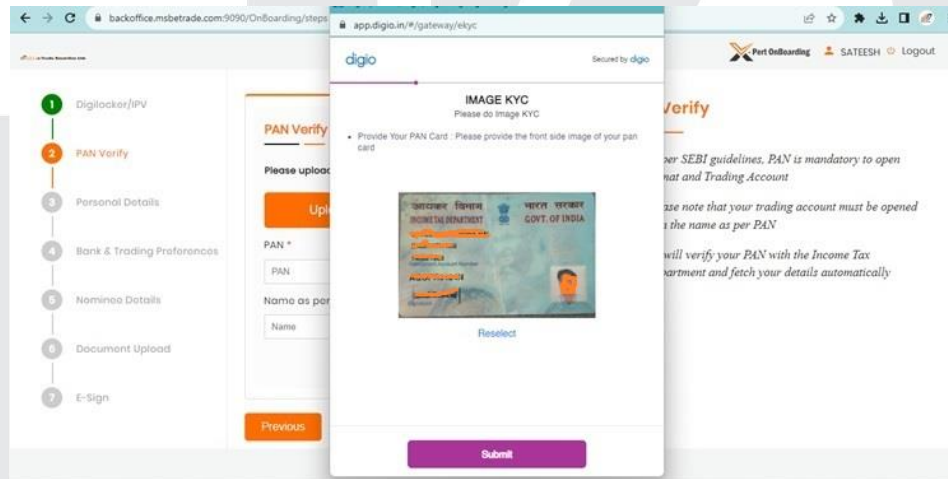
backoffice.msbetrade.com:9090/OnBoarding/steps

app.digio.in/#/gateway/ekyc

digio

Secured by digio

Port OnBoarding SATEESH Logout

1 Digilocker/IPV

2 PAN Verify

3 Personal Details

4 Bank & Trading Preferences

5 Nominee Details

6 Document Upload

7 E-Sign

PAN Verify

Please uploa

Upl

PAN *

PAN

Name as per

Name

Previous

IMAGE KYC

Please do Image KYC

• Provide Your PAN Card : Please provide the front side image of your pan card

आयकर विभाग INCOME TAX DEPARTMENT भारत सरकार GOVT. OF INDIA

Reselect

Submit

Verify

per SEBI guidelines, PAN is mandatory to open nat and Trading Account

ase note that your trading account must be opened the name as per PAN

will verify your PAN with the Income Tax partment and fetch your details automatically